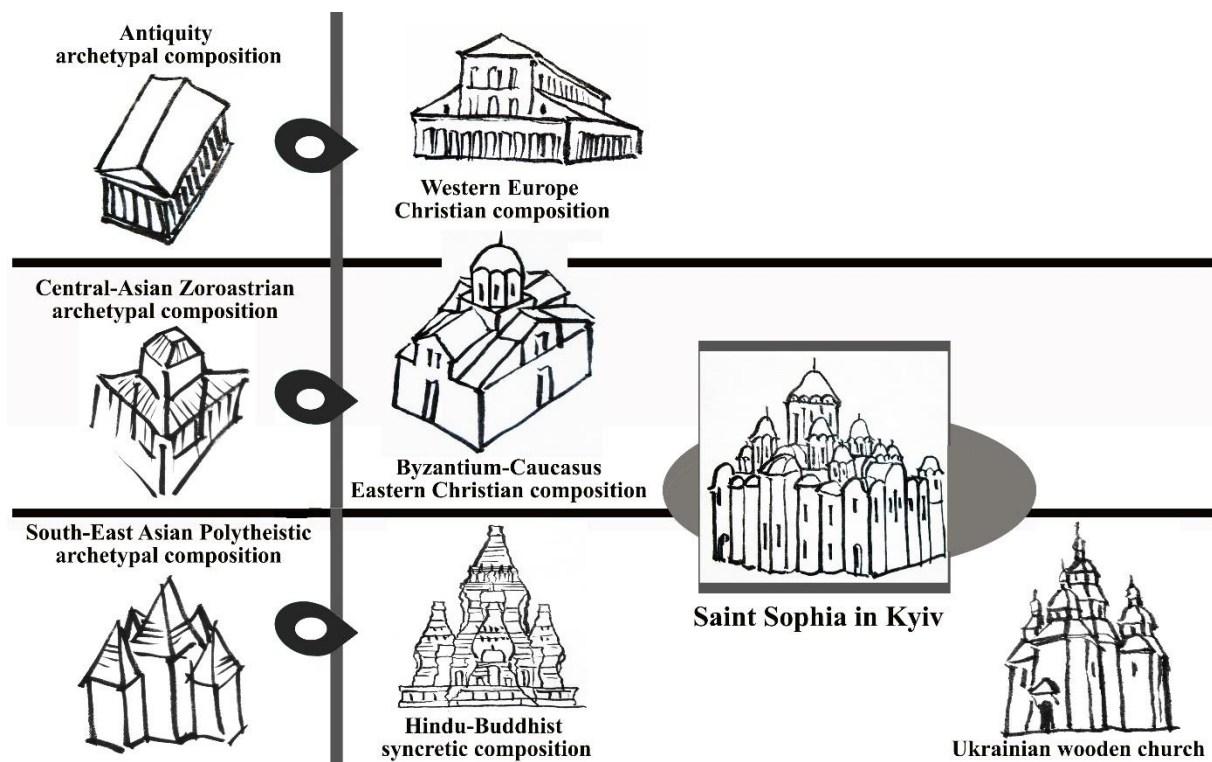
Antiquity
archetypal composition

Western Europe
Christian composition

Central-Asian Zoroastrian
archetypal composition

Byzantium-Caucasus
Eastern Christian composition

Saint Sophia in Kyiv

South-East Asian Polytheistic
archetypal composition

Hindu-Buddhist
syncretic composition

Ukrainian wooden church